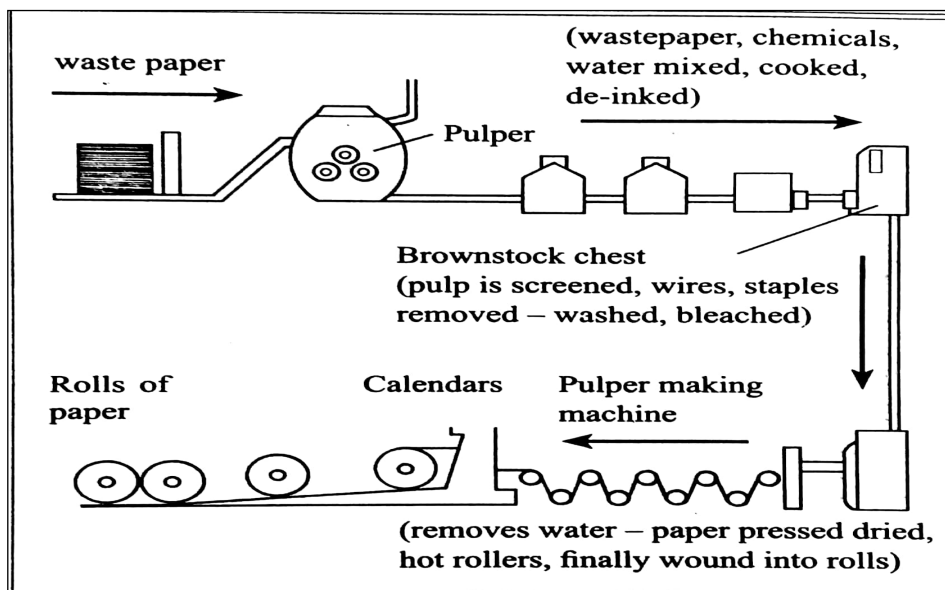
waste paper

Pulper

(wastepaper, chemicals, water mixed, cooked, de-inked)

Brownstock chest
(pulp is screened, wires, staples removed – washed, bleached)

Rolls of paper

Calendars

Pulper making machine

(removes water – paper pressed dried, hot rollers, finally wound into rolls)